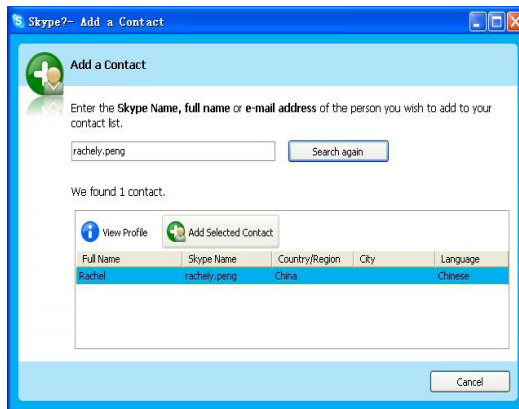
Skype?- Add a Contact

Add a Contact

Enter the **Skype Name, full name** or **e-mail address** of the person you wish to add to your contact list.

rachely.peng

Search again

We found 1 contact.

View Profile

Add Selected Contact

| Full Name | Skype Name | Country/Region | City | Language |
|---|---|---|---|---|
| Rachel | rachely.peng | China | | Chinese |

Cancel